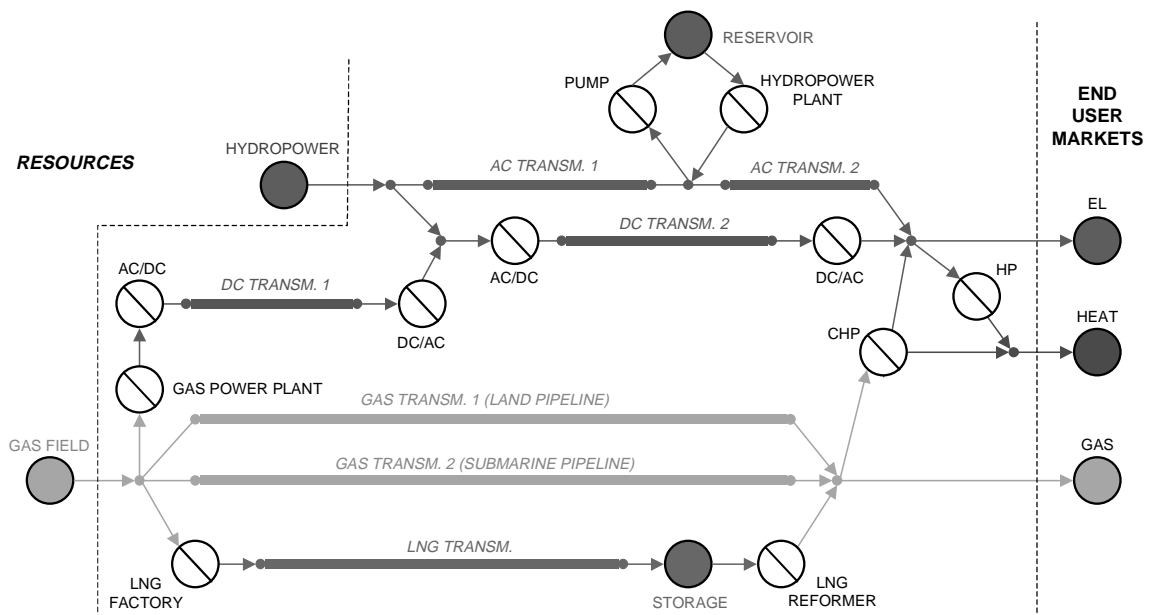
RESERVOIR

PUMP

HYDROPOWER PLANT

END USER MARKETS

RESOURCES

HYDROPOWER

AC TRANSM. 1

AC TRANSM. 2

EL

AC/DC

DC TRANSM. 2

DC/AC

AC/DC

DC TRANSM. 1

DC/AC

HP

CHP

HEAT

GAS POWER PLANT

GAS TRANSM. 1 (LAND PIPELINE)

GAS FIELD

GAS TRANSM. 2 (SUBMARINE PIPELINE)

GAS

LNG TRANSM.

LNG FACTORY

STORAGE

LNG REFORMER